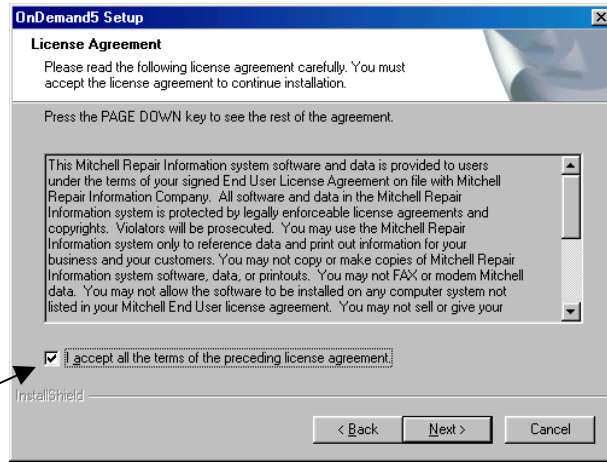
OnDemand5 Setup

License Agreement

Please read the following license agreement carefully. You must accept the license agreement to continue installation.

Press the PAGE DOWN key to see the rest of the agreement.

This Mitchell Repair Information system software and data is provided to users under the terms of your signed End User License Agreement on file with Mitchell Repair Information Company. All software and data in the Mitchell Repair Information system is protected by legally enforceable license agreements and copyrights. Violators will be prosecuted. You may use the Mitchell Repair Information system only to reference data and print out information for your business and your customers. You may not copy or make copies of Mitchell Repair Information system software, data, or printouts. You may not FAX or modem Mitchell data. You may not allow the software to be installed on any computer system not listed in your Mitchell End User license agreement. You may not sell or give your

I accept all the terms of the preceding license agreement.

InstallShield

< Back Next > Cancel